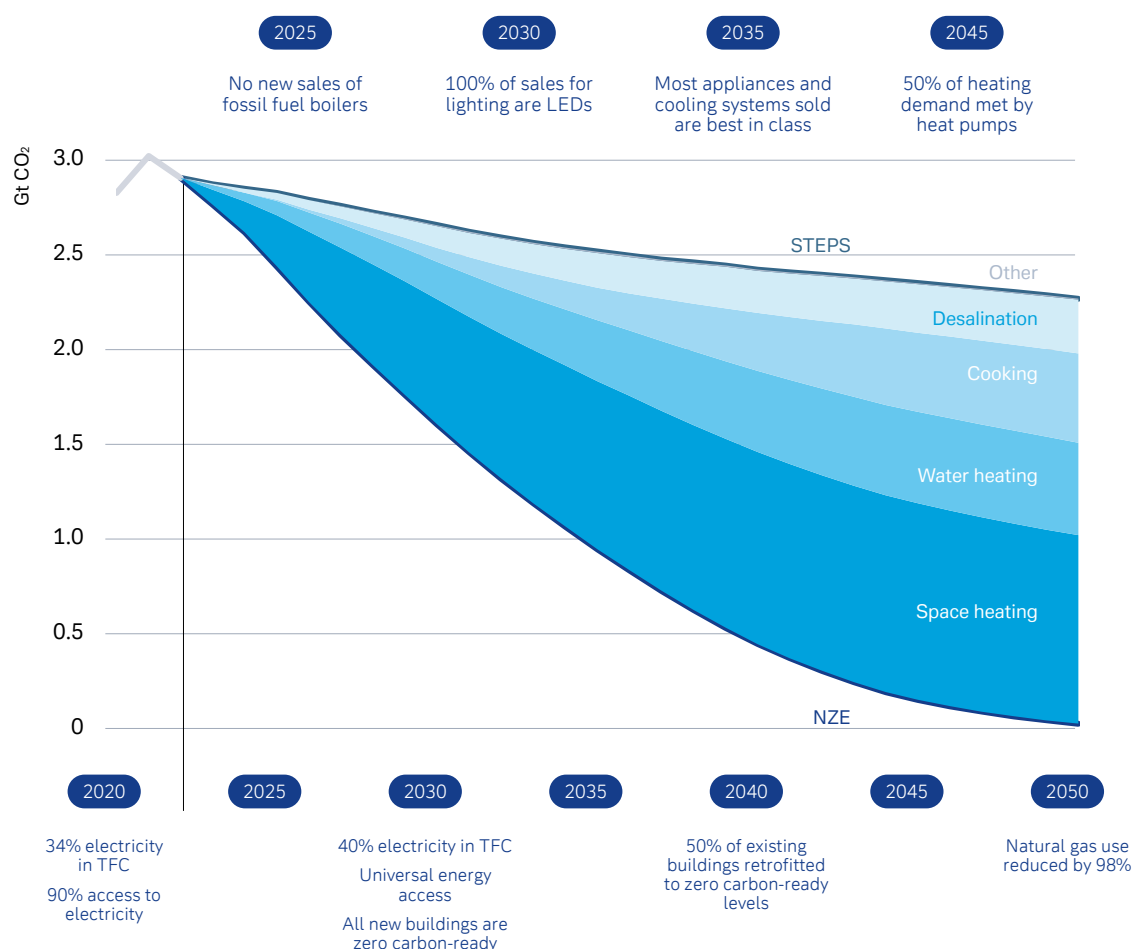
2025
No new sales of fossil fuel boilers

2030
100% of sales for lighting are LEDs

2035
Most appliances and cooling systems sold are best in class

2045
50% of heating demand met by heat pumps

Gt $CO_2$

3.0
2.5
2.0
1.5
1.0
0.5
0

STEPS
Other
Desalination
Cooking
Water heating
Space heating
NZE

2020
2025
2030
2035
2040
2045
2050

34% electricity in TFC

90% access to electricity

40% electricity in TFC

Universal energy access

All new buildings are zero carbon-ready

50% of existing buildings retrofitted to zero carbon-ready levels

Natural gas use reduced by 98%